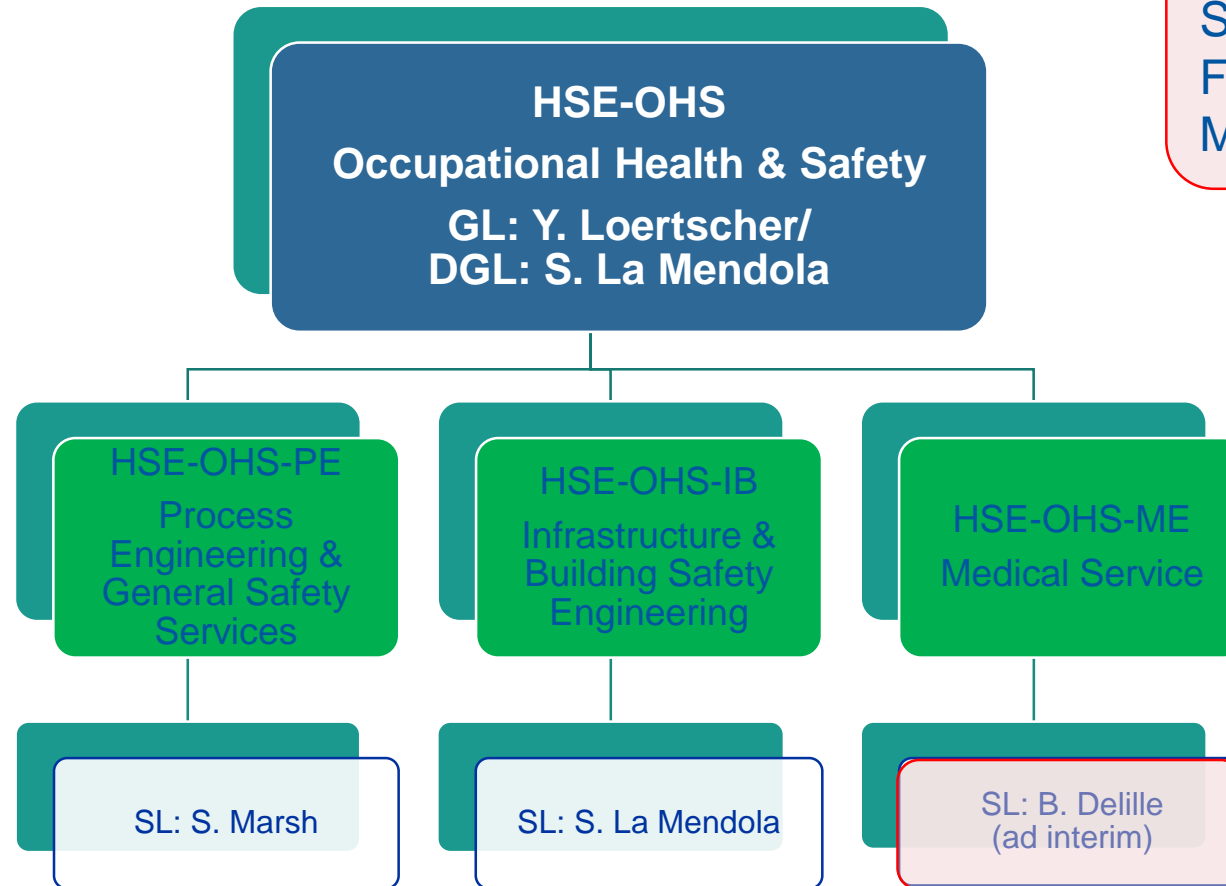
HSE-OHS
Occupational Health & Safety
GL: Y. Loertscher/
DGL: S. La Mendola

S
F
M

HSE-OHS-PE
Process Engineering & General Safety Services

HSE-OHS-IB
Infrastructure & Building Safety Engineering

HSE-OHS-ME
Medical Service

SL: S. Marsh

SL: S. La Mendola

SL: B. Delille
(ad interim)